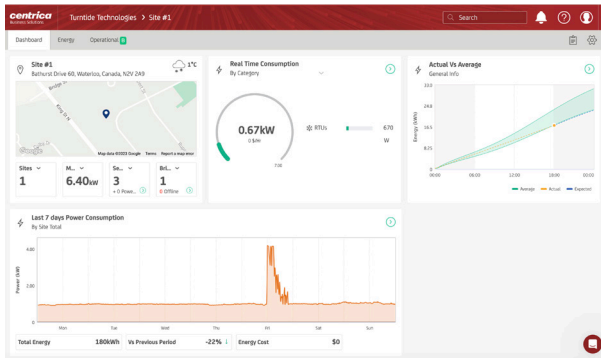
centrica business solutions
Turntide Technologies > Site #1
Search

Dashboard Energy Operational

Site #1
Bathurst Drive 60, Waterloo, Canada, N2V 2A9
1°C
Map data ©2023 Google Terms Report a map error

| Sites | M... | Se... | Bri... |
|---|---|---|---|
| 1 | 6.40kW | 3 | 1 |
| | | + 0 Powe... | 0 Offline |

Real Time Consumption
By Category
0.67kW
0 kW
7.00
RTUs 670 W

Actual Vs Average
General Info
Energy (kWh)
33.0
24.8
16.5
8.25
0
00:00 06:00 12:00 18:00 00:00
Average Actual Expected

Last 7 days Power Consumption
By Site Total
Power (kW)
4.00
2.00
0
Mon Tue Wed Thu Fri Sat Sun

| Total Energy | 180kWh | Vs Previous Period | -22% | Energy Cost | $0 |
|---|---|---|---|---|---|